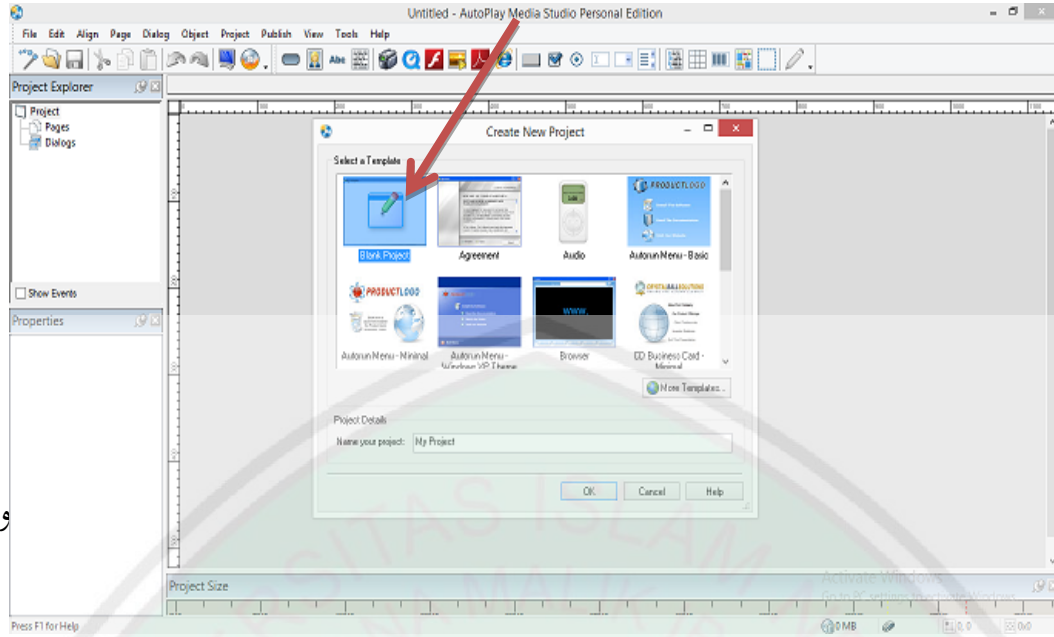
Untitled - AutoPlay Media Studio Personal Edition

File Edit Align Page Dialog Object Project Publish View Tools Help

Project Explorer

Project
Pages
Dialogs

Show Events

Properties

Create New Project

Select a Template

Blank Project
Agreement
Audio
Autorun Menu - Basic
PRODUCTLOGO
Autorun Menu - Minimal
Autorun Menu - Windows XP Theme
Browser
CD Business Card - Minimal

More Templates...

Project Details
Name your project: My Project

OK Cancel Help

Project Size

Activate Windows
Go to PC settings to activate Windows.

Press F1 for Help
0 MB
0, 0
0x0